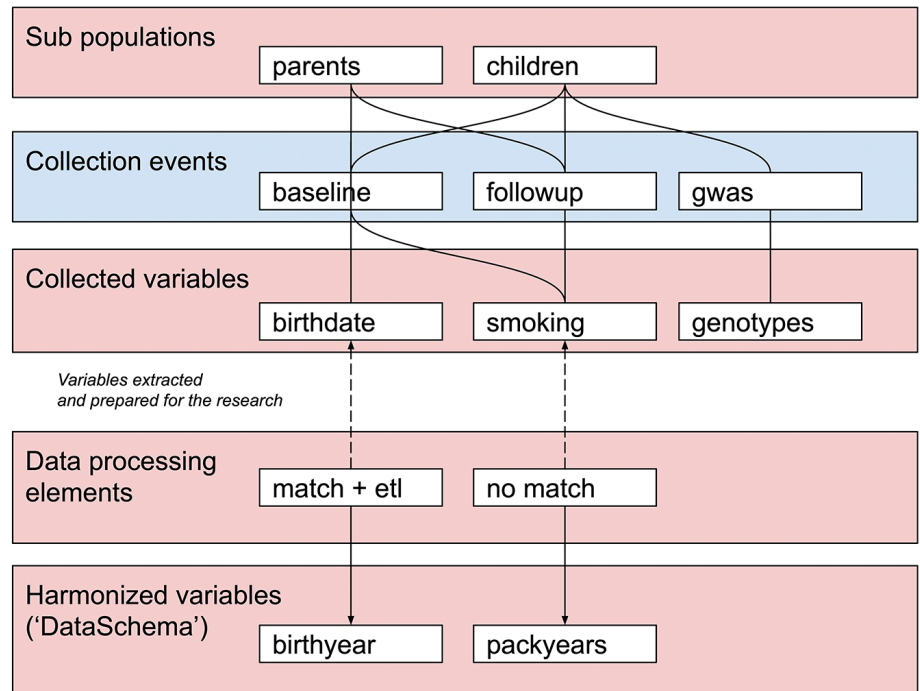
Sub populations

parents

children

Collection events

baseline

followup

gwas

Collected variables

birthdate

smoking

genotypes

Variables extracted and prepared for the research

Data processing elements

match + etl

no match

Harmonized variables ('DataSchema')

birthyear

packyears